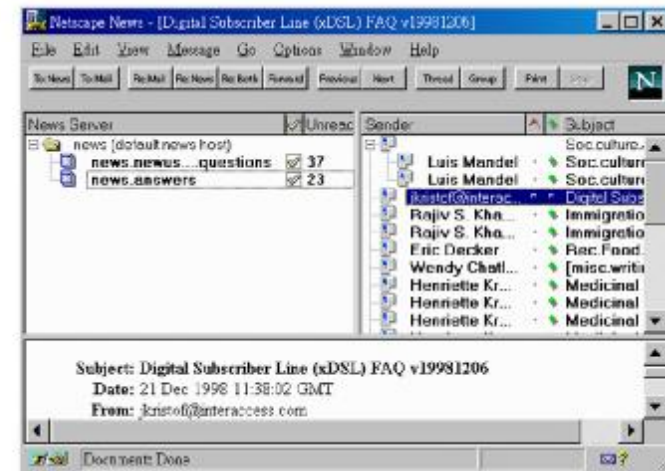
Netscape News - [Digital Subscriber Line (xDSL) FAQ v19981206]

File Edit View Message Go Options Window Help

To:News To:Mail Re:Mail Re:News Re:Both Forward Previous Next Thread Group Print Stop

N

| News Server | | Unread |
|---|---|---|
| news (default news host) | | |
| news.newus....questions | | 37 |
| news.answers | | 23 |

| Sender | Subject |
|---|---|
| | Soc.culture. |
| Luis Mandel | Soc.culture |
| Luis Mandel | Soc.culture |
| jkristof@interac... | Digital Subs |
| Rajiv S. Kha... | Immigratio |
| Rajiv S. Kha... | Immigratio |
| Eric Decker | Rec.Food. |
| Wendy Chatl... | [misc.writi |
| Henriette Kr... | Medicinal |
| Henriette Kr... | Medicinal |
| Henriette Kr... | Medicinal |

Subject: Digital Subscriber Line (xDSL) FAQ v19981206
Date: 21 Dec 1998 11:38:02 GMT
From: jkristof@interaccess.com

Document: Done